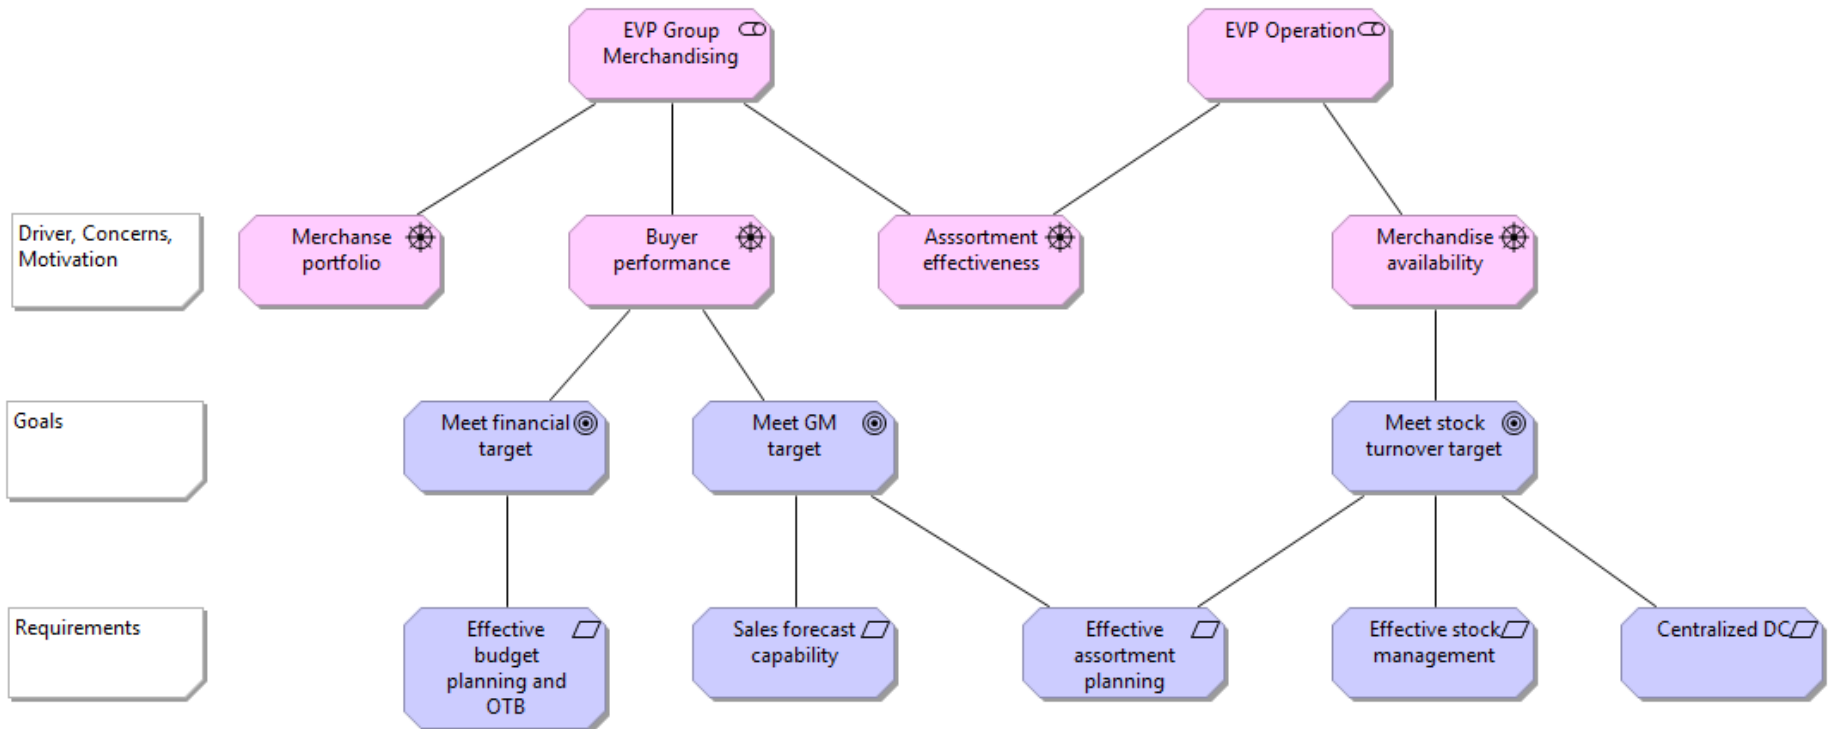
EVP Group Merchandising

EVP Operation

Driver, Concerns, Motivation

Merchanse portfolio

Buyer performance

Asssortment effectiveness

Merchandise availability

Goals

Meet financial target

Meet GM target

Meet stock turnover target

Requirements

Effective budget planning and OTB

Sales forecast capability

Effective assortment planning

Effective stock management

Centralized DC